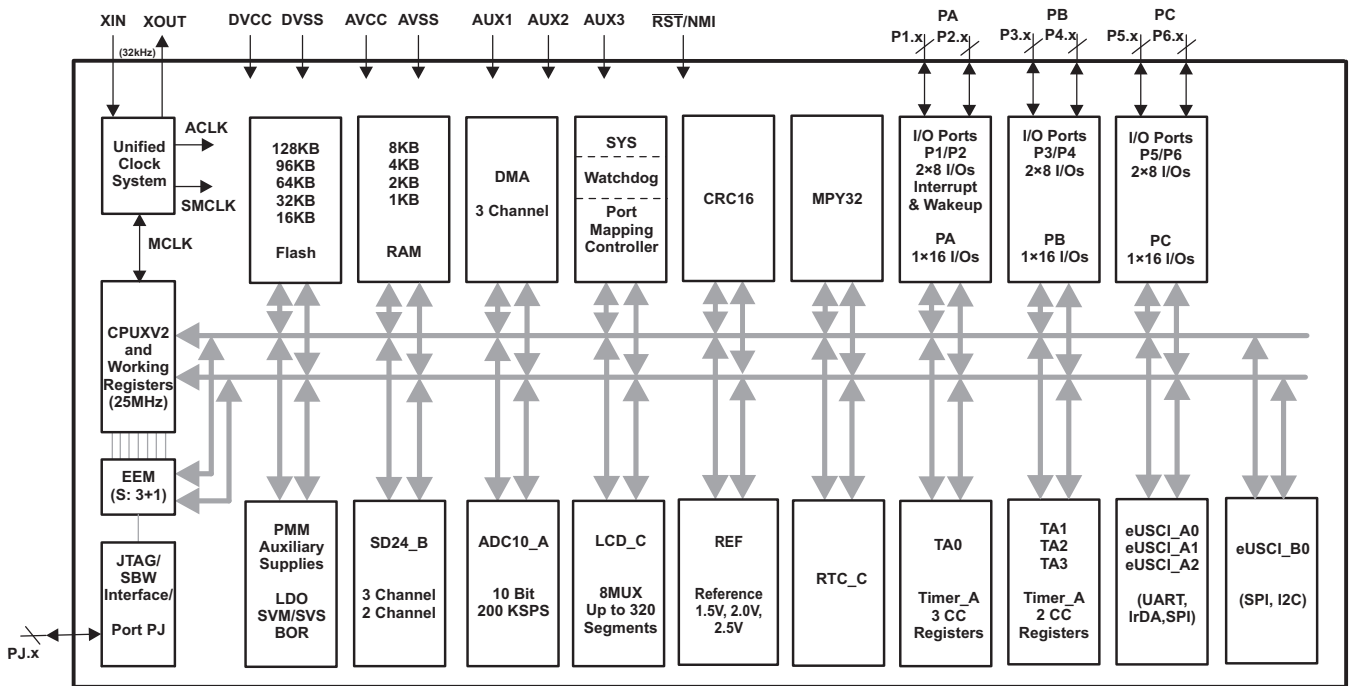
XIN XOUT
(32kHz)
DVCC DVSS AVCC AVSS AUX1 AUX2 AUX3 $\overline{RST}$/NMI
PA PB PC
P1.x P2.x P3.x P4.x P5.x P6.x

Unified Clock System
ACLK
SMCLK
MCLK

128KB 96KB 64KB 32KB 16KB
Flash

8KB 4KB 2KB 1KB
RAM

DMA
3 Channel

SYS
Watchdog
Port Mapping Controller

CRC16

MPY32

I/O Ports P1/P2 2×8 I/Os Interrupt & Wakeup
PA 1×16 I/Os

I/O Ports P3/P4 2×8 I/Os
PB 1×16 I/Os

I/O Ports P5/P6 2×8 I/Os
PC 1×16 I/Os

CPUXV2 and Working Registers (25MHz)

EEM (S: 3+1)

JTAG/ SBW Interface/ Port PJ

PJ.x

PMM Auxiliary Supplies
LDO SVM/SVS BOR

SD24_B
3 Channel 2 Channel

ADC10_A
10 Bit 200 KSPS

LCD_C
8MUX Up to 320 Segments

REF
Reference 1.5V, 2.0V, 2.5V

RTC_C

TA0
Timer_A 3 CC Registers

TA1 TA2 TA3
Timer_A 2 CC Registers

eUSCI_A0 eUSCI_A1 eUSCI_A2
(UART, IrDA,SPI)

eUSCI_B0
(SPI, I2C)